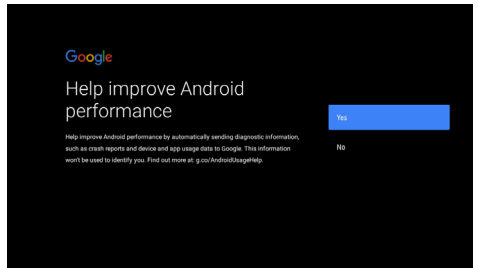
Google

Help improve Android performance

Help improve Android performance by automatically sending diagnostic information, such as crash reports and device and app usage data to Google. This information won't be used to identify you. Find out more at: g.co/AndroidUsageHelp.

Yes

No